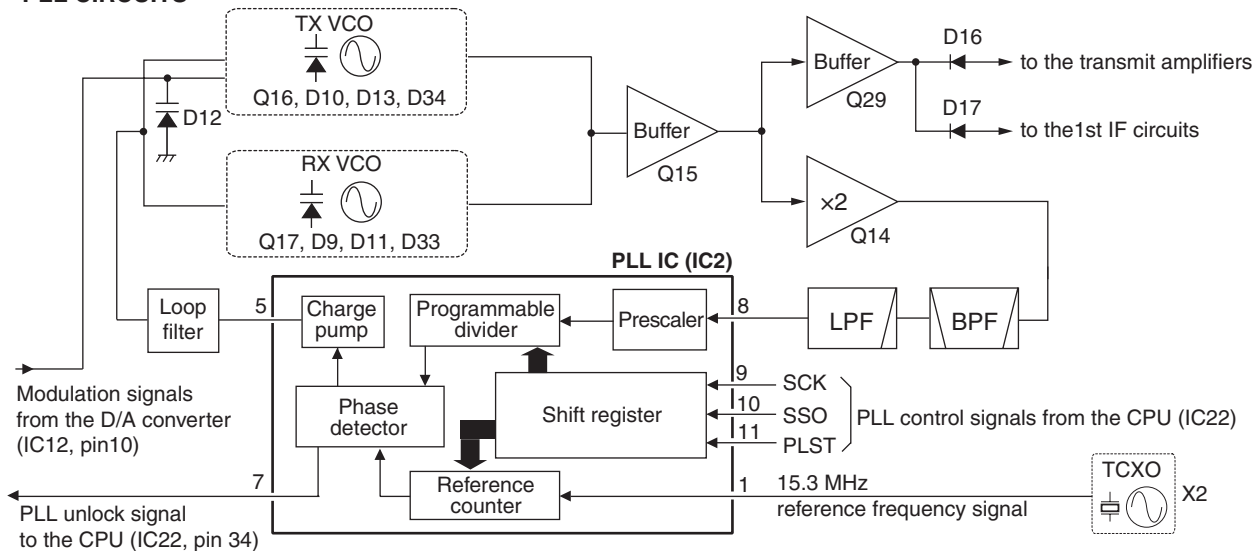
PLL CIRCUITS

TX VCO
Q16, D10, D13, D34
D12
RX VCO
Q17, D9, D11, D33
Buffer
Q15
Buffer
Q29
D16
to the transmit amplifiers
D17
to the1st IF circuits
×2
Q14
PLL IC (IC2)
Loop filter
5
Charge pump
Programmable divider
Prescaler
8
LPF
BPF
Modulation signals from the D/A converter (IC12, pin10)
Phase detector
Shift register
9
SCK
10
SSO
11
PLST
PLL control signals from the CPU (IC22)
7
Reference counter
1
15.3 MHz reference frequency signal
TCXO
X2
PLL unlock signal to the CPU (IC22, pin 34)